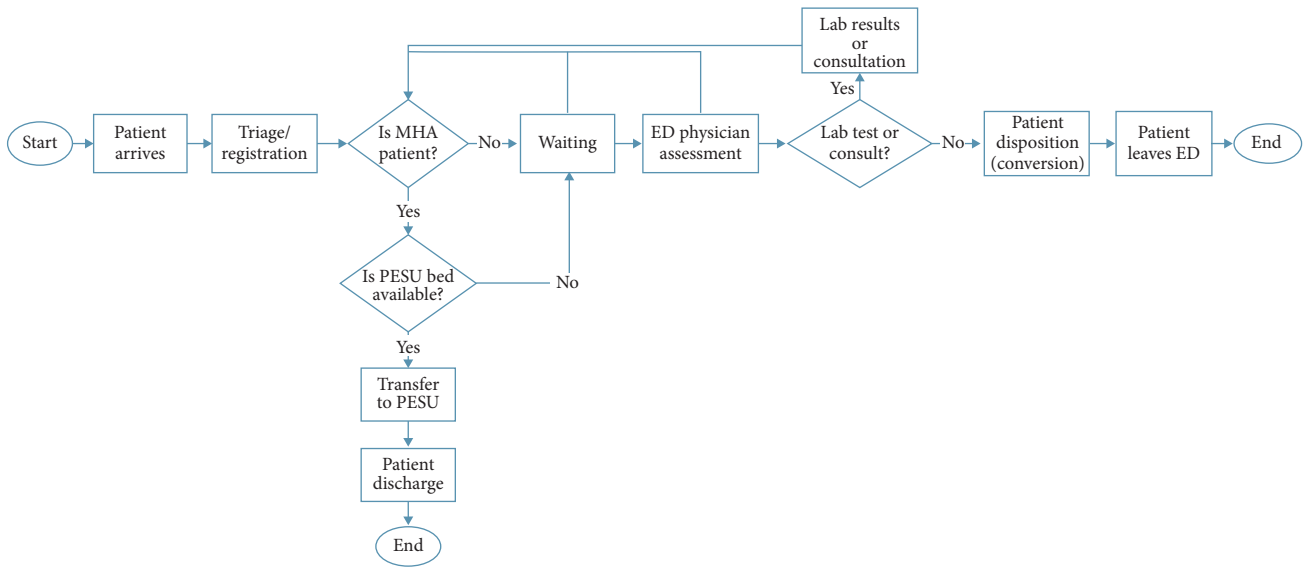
Lab results or consultation

Start

Patient arrives

Triage/ registration

Is MHA patient?

No

Waiting

ED physician assessment

Yes

Lab test or consult?

No

Patient disposition (conversion)

Patient leaves ED

End

Yes

Is PESU bed available?

No

Yes

Transfer to PESU

Patient discharge

End